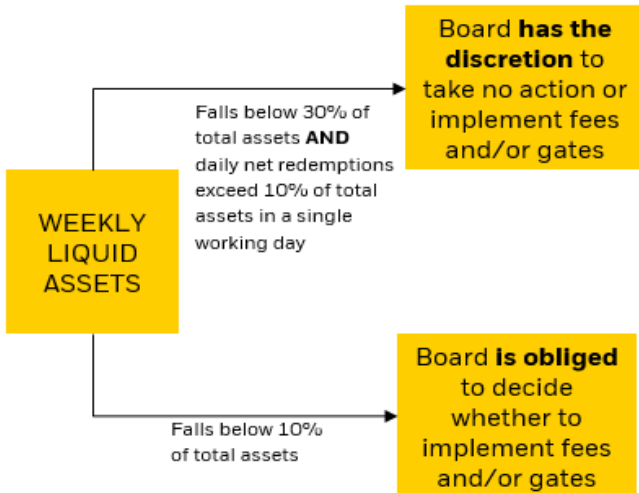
WEEKLY LIQUID ASSETS

Falls below 30% of total assets **AND** daily net redemptions exceed 10% of total assets in a single working day

Board **has the discretion** to take no action or implement fees and/or gates

Falls below 10% of total assets

Board **is obliged** to decide whether to implement fees and/or gates